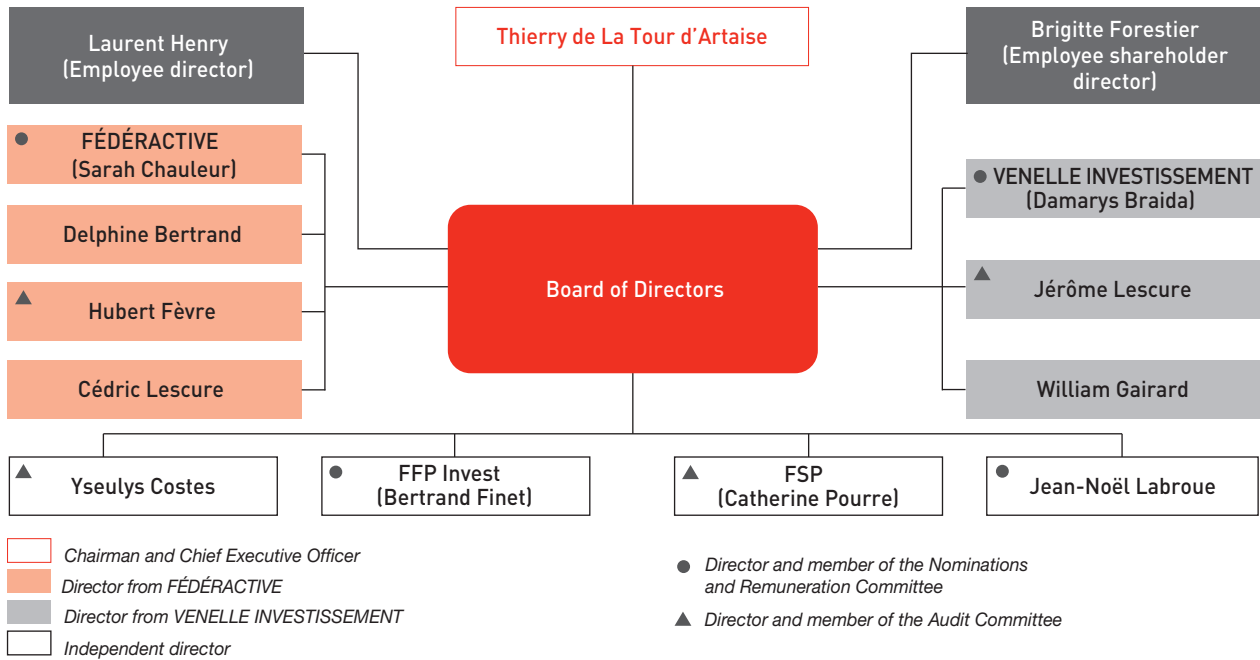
Laurent Henry
(Employee director)

Thierry de La Tour d'Artaise

Brigitte Forestier
(Employee shareholder director)

● FÉDÉRACTIVE
(Sarah Chauleur)

Delphine Bertrand

▲ Hubert Fèvre

Cédric Lescure

Board of Directors

● VENELLE INVESTISSEMENT
(Damarys Braida)

▲ Jérôme Lescure

William Gairard

▲ Yseulys Costes

● FFP Invest
(Bertrand Finet)

▲ FSP
(Catherine Pourre)

● Jean-Noël Labroue

Chairman and Chief Executive Officer
Director from FÉDÉRACTIVE
Director from VENELLE INVESTISSEMENT
Independent director

● Director and member of the Nominations and Remuneration Committee

▲ Director and member of the Audit Committee